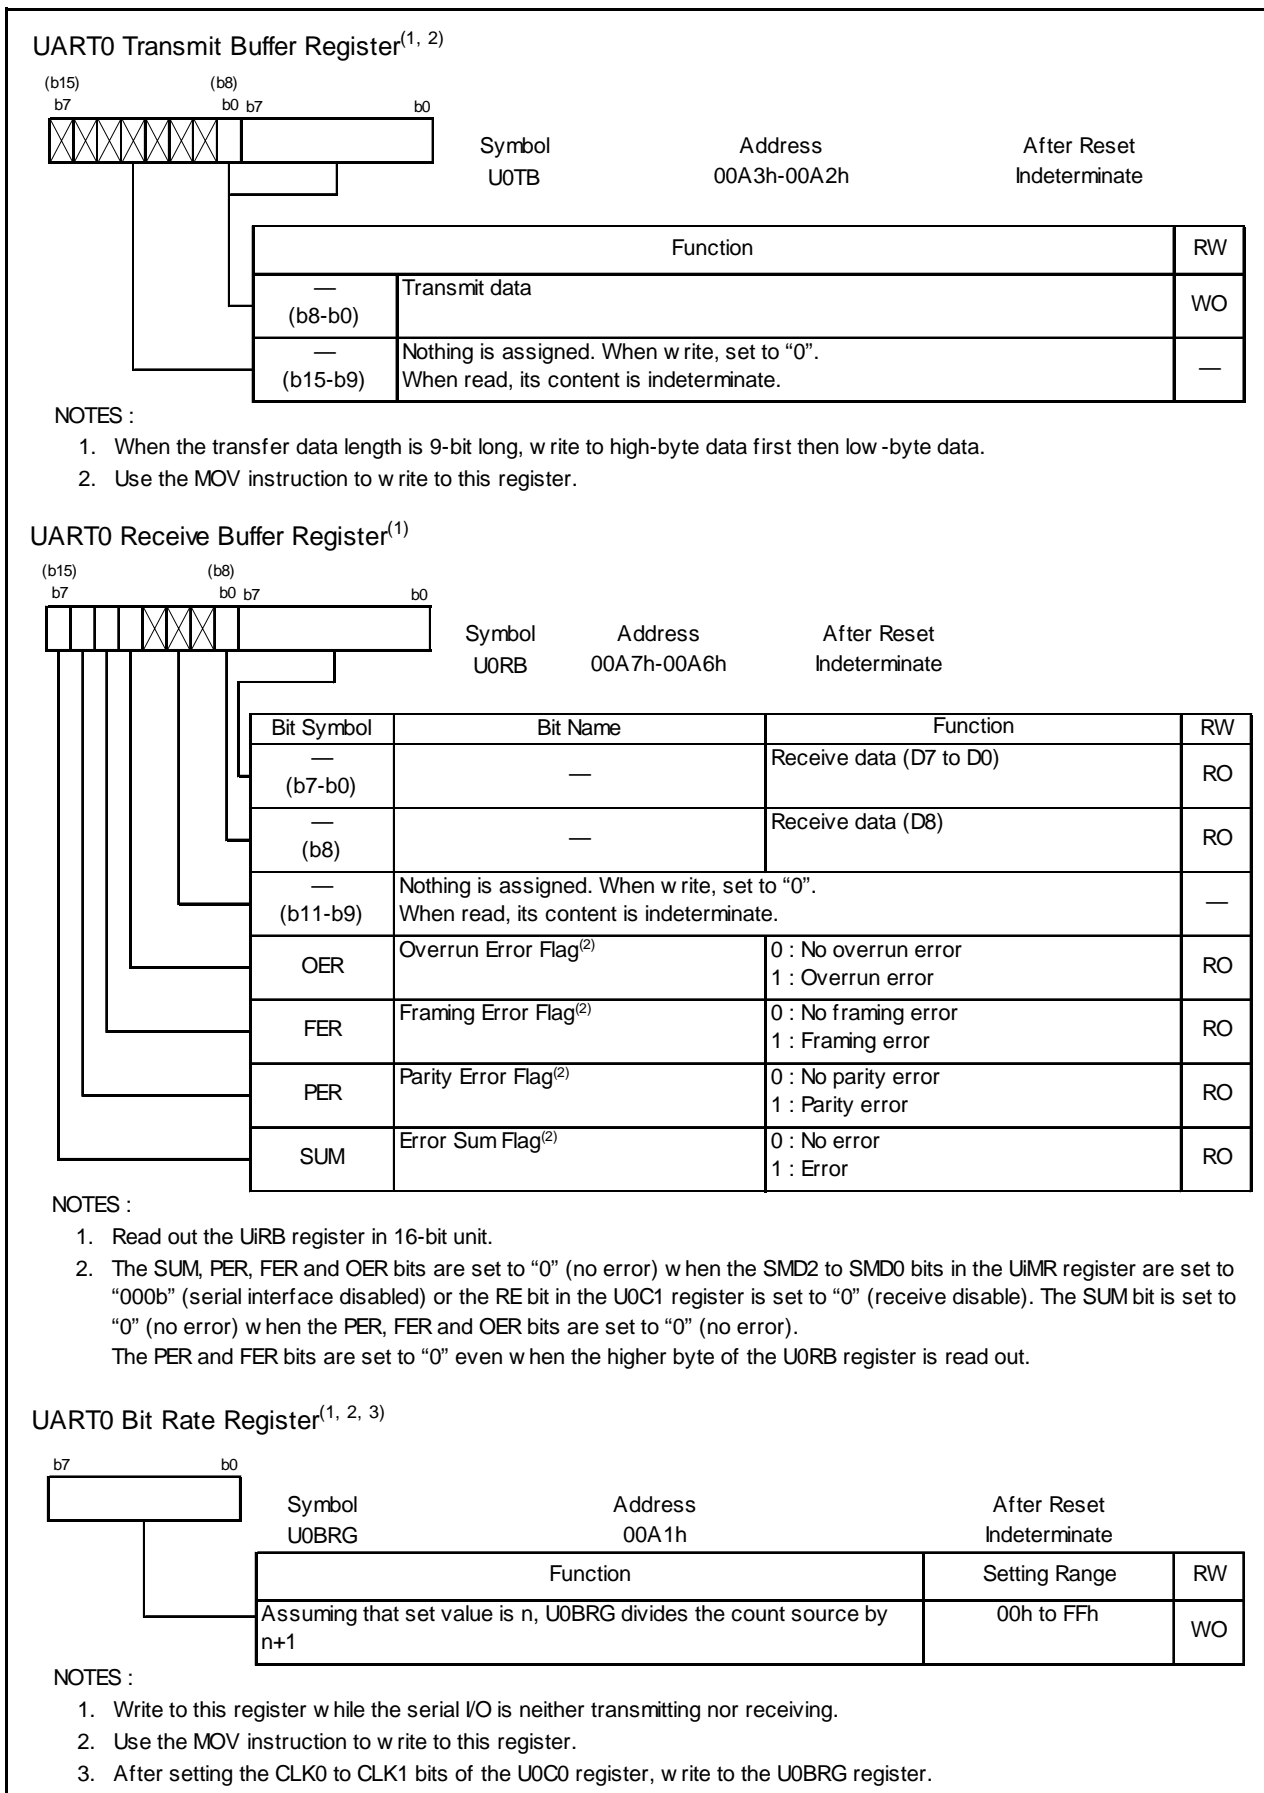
UART0 Transmit Buffer Register$^{(1, 2)}$

(b15) b7 (b8) b0 b7 b0

| Symbol | Address | After Reset |
|---|---|---|
| U0TB | 00A3h-00A2h | Indeterminate |

| | Function | RW |
|---|---|---|
| — (b8-b0) | Transmit data | WO |
| — (b15-b9) | Nothing is assigned. When w rite, set to “0”. When read, its content is indeterminate. | — |

NOTES :
1. When the transfer data length is 9-bit long, w rite to high-byte data first then low -byte data.
2. Use the MOV instruction to w rite to this register.

UART0 Receive Buffer Register$^{(1)}$

(b15) b7 (b8) b0 b7 b0

| Symbol | Address | After Reset |
|---|---|---|
| U0RB | 00A7h-00A6h | Indeterminate |

| Bit Symbol | Bit Name | Function | RW |
|---|---|---|---|
| — (b7-b0) | — | Receive data (D7 to D0) | RO |
| — (b8) | — | Receive data (D8) | RO |
| — (b11-b9) | Nothing is assigned. When w rite, set to “0”. When read, its content is indeterminate. | | — |
| OER | Overrun Error Flag$^{(2)}$ | 0 : No overrun error 1 : Overrun error | RO |
| FER | Framing Error Flag$^{(2)}$ | 0 : No framing error 1 : Framing error | RO |
| PER | Parity Error Flag$^{(2)}$ | 0 : No parity error 1 : Parity error | RO |
| SUM | Error Sum Flag$^{(2)}$ | 0 : No error 1 : Error | RO |

NOTES :
1. Read out the UiRB register in 16-bit unit.
2. The SUM, PER, FER and OER bits are set to “0” (no error) w hen the SMD2 to SMD0 bits in the UiMR register are set to “000b” (serial interface disabled) or the RE bit in the U0C1 register is set to “0” (receive disable). The SUM bit is set to “0” (no error) w hen the PER, FER and OER bits are set to “0” (no error).
The PER and FER bits are set to “0” even w hen the higher byte of the U0RB register is read out.

UART0 Bit Rate Register$^{(1, 2, 3)}$

b7 b0

| Symbol | Address | After Reset |
|---|---|---|
| U0BRG | 00A1h | Indeterminate |

| Function | Setting Range | RW |
|---|---|---|
| Assuming that set value is n, U0BRG divides the count source by n+1 | 00h to FFh | WO |

NOTES :
1. Write to this register w hile the serial I/O is neither transmitting nor receiving.
2. Use the MOV instruction to w rite to this register.
3. After setting the CLK0 to CLK1 bits of the U0C0 register, w rite to the U0BRG register.